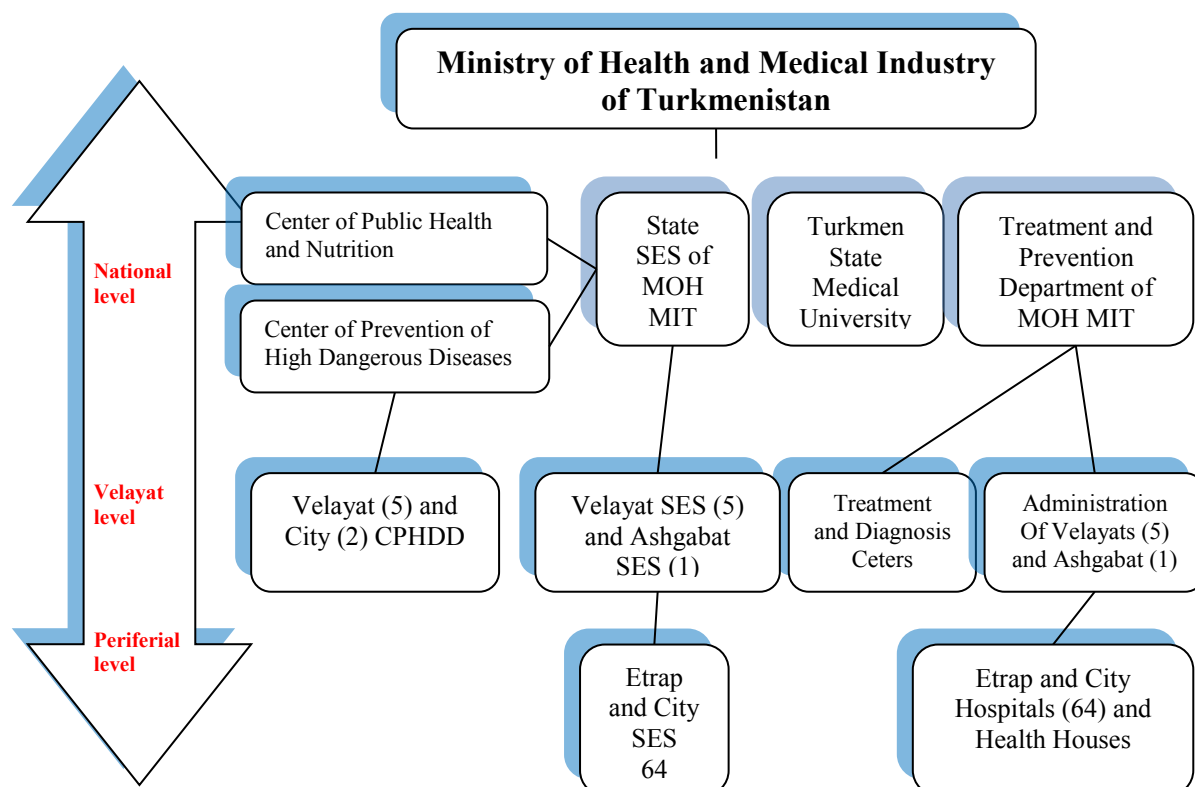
Ministry of Health and Medical Industry of Turkmenistan

National level

Velayat level

Periferial level

Center of Public Health and Nutrition

Center of Prevention of High Dangerous Diseases

State SES of MOH MIT

Turkmen State Medical University

Treatment and Prevention Department of MOH MIT

Velayat (5) and City (2) CPHDD

Velayat SES (5) and Ashgabat SES (1)

Treatment and Diagnosis Ceters

Administration Of Velayats (5) and Ashgabat (1)

Etrap and City SES 64

Etrap and City Hospitals (64) and Health Houses